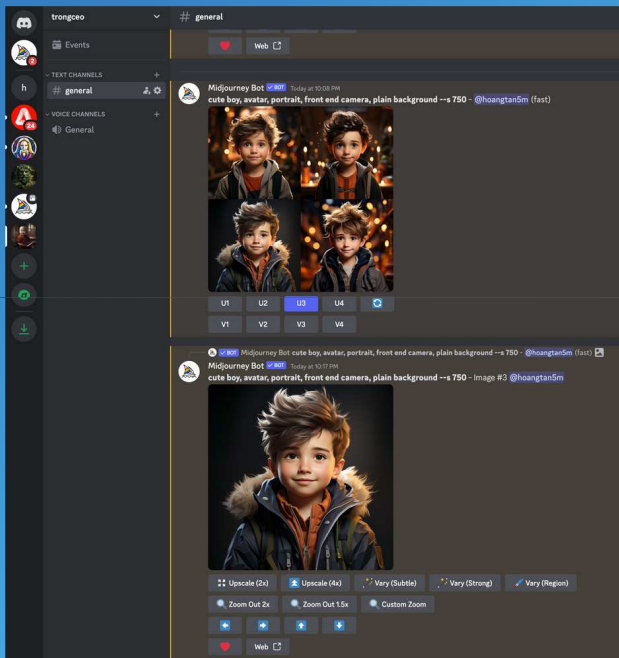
trongceo

# general

Events

TEXT CHANNELS

# general

VOICE CHANNELS

General

h

2

24

Web

Midjourney Bot BOT Today at 10:08 PM
cute boy, avatar, portrait, front end camera, plain background --s 750 - @hoangtan5m (fast)

U1 U2 U3 U4

V1 V2 V3 V4

BOT Midjourney Bot cute boy, avatar, portrait, front end camera, plain background --s 750 - @hoangtan5m (fast)

Midjourney Bot BOT Today at 10:17 PM
cute boy, avatar, portrait, front end camera, plain background --s 750 - Image #3 @hoangtan5m

Upscale (2x) Upscale (4x) Vary (Subtle) Vary (Strong) Vary (Region)

Zoom Out 2x Zoom Out 1.5x Custom Zoom

Web